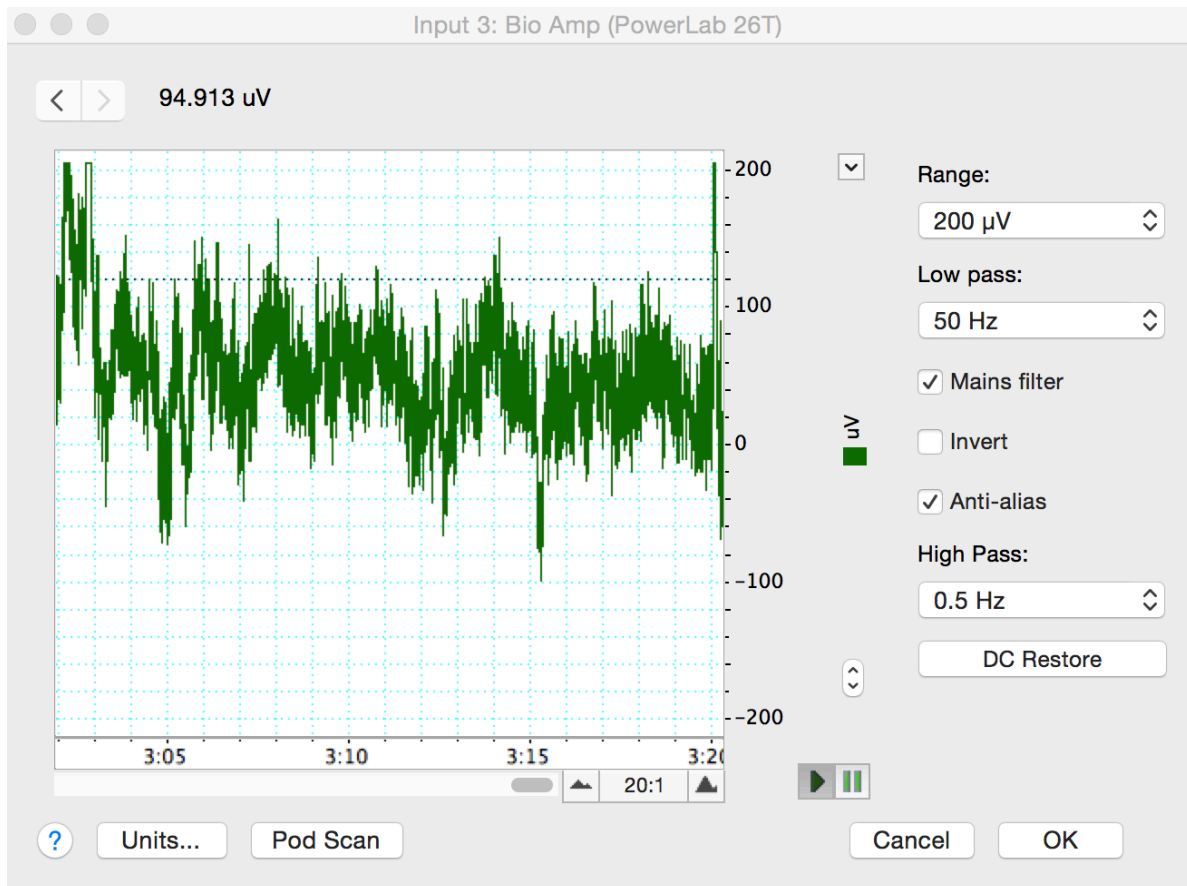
Input 3: Bio Amp (PowerLab 26T)

94.913 uV

200
100
0
-100
-200

uV

3:05
3:10
3:15
3:20

20:1

Range:
200 µV
Low pass:
50 Hz
✓ Mains filter
Invert
✓ Anti-alias
High Pass:
0.5 Hz
DC Restore

?
Units...
Pod Scan
Cancel
OK